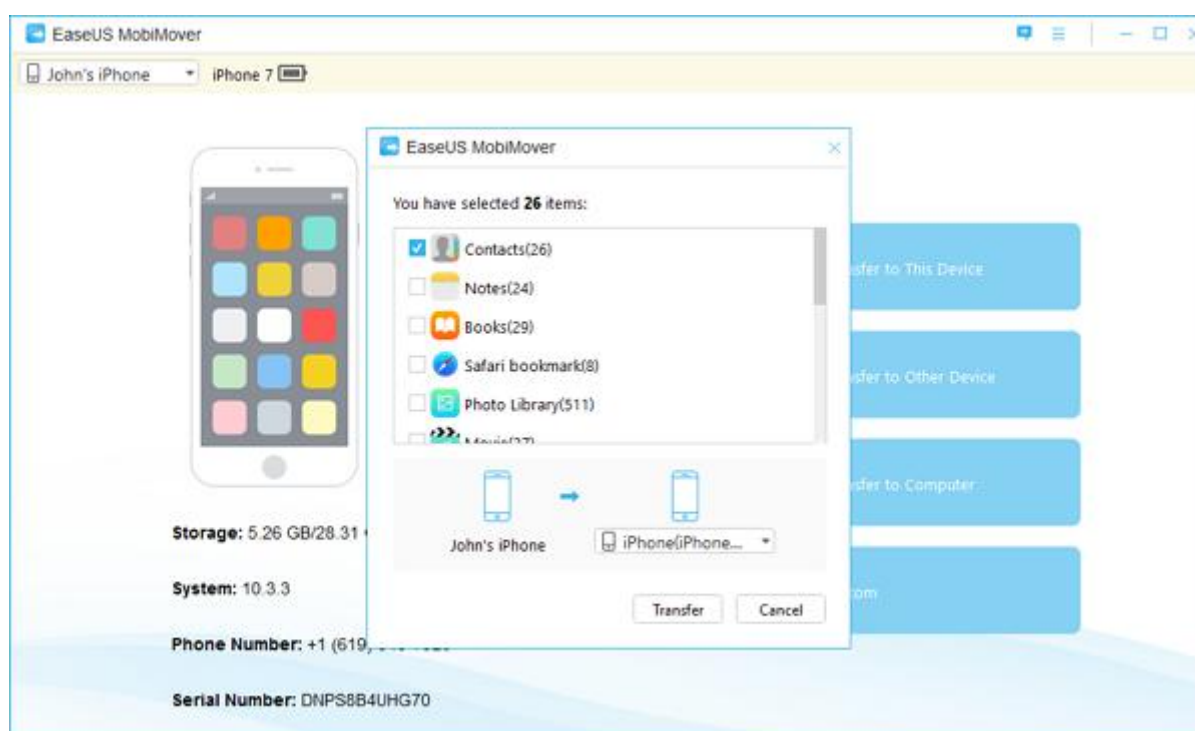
EaseUS MobiMover

John's iPhone iPhone 7

EaseUS MobiMover

You have selected **26** items:

Contacts(26)

Notes(24)

Books(29)

Safari bookmark(8)

Photo Library(511)

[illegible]

John's iPhone

iPhone(iPhone...

Transfer Cancel

sfer to This Device

sfer to Other Device

sfer to Computer

om

**Storage:** 5.26 GB/28.31 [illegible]

**System:** 10.3.3

**Phone Number:** +1 (619) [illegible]

**Serial Number:** DNPS8B4UHG70